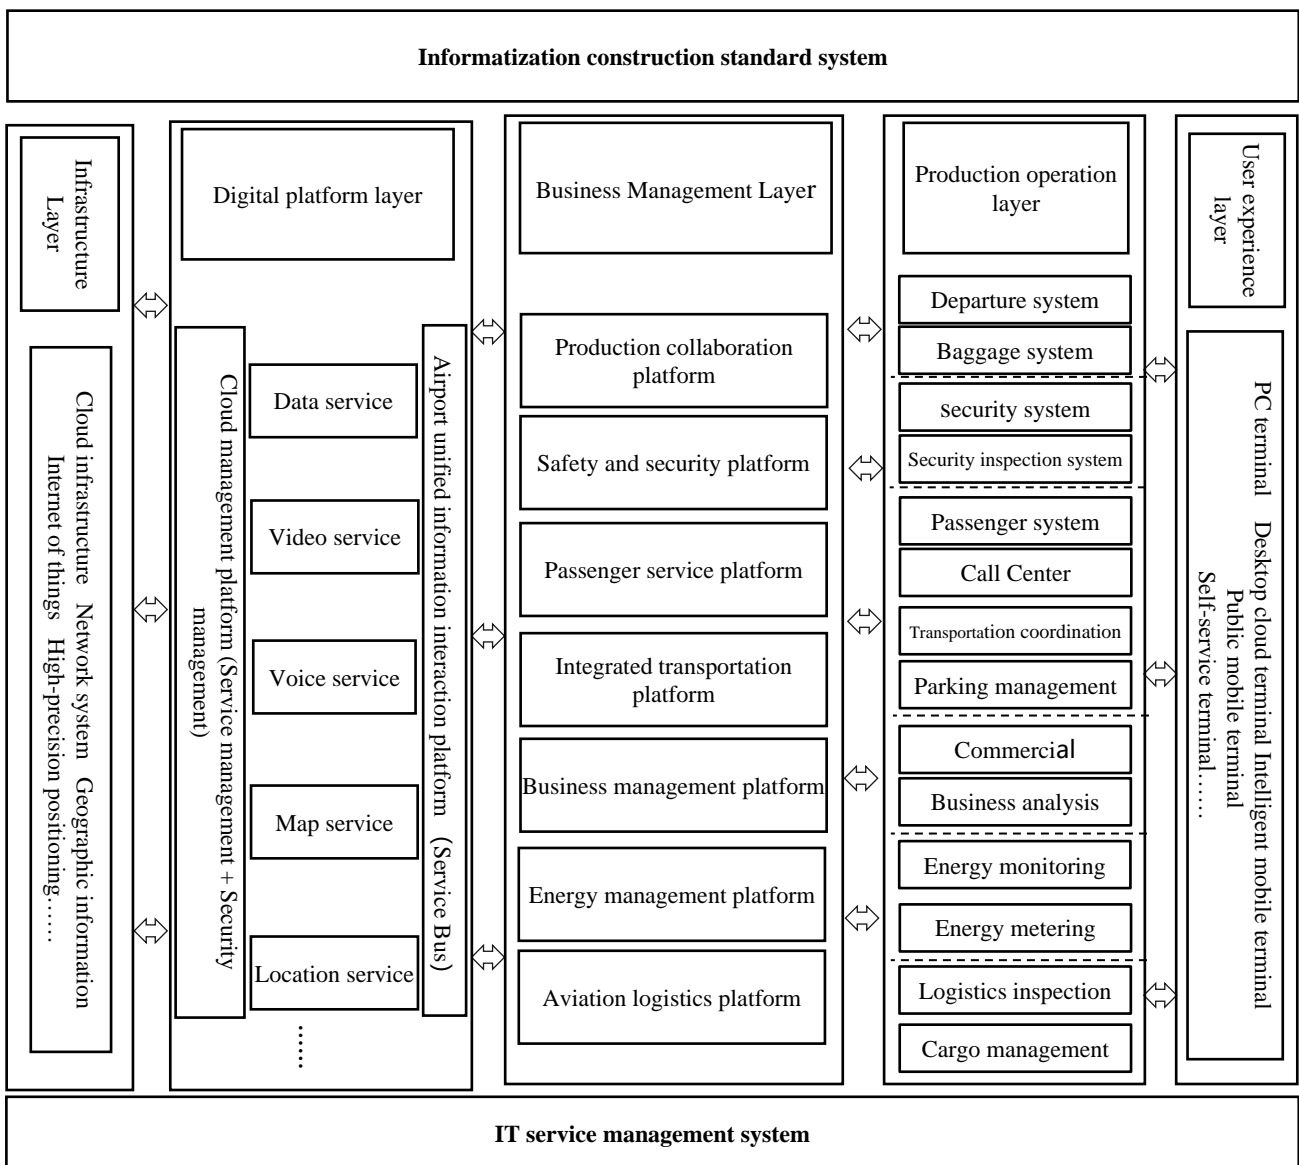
Informatization construction standard system

Infrastructure Layer

Cloud infrastructure Network system Geographic information Internet of things High-precision positioning……

Digital platform layer

Cloud management platform (Service management + Security management)

Data service

Video service

Voice service

Map service

Location service

……

Airport unified information interaction platform (Service Bus)

Business Management Layer

Production collaboration platform

Safety and security platform

Passenger service platform

Integrated transportation platform

Business management platform

Energy management platform

Aviation logistics platform

Production operation layer

Departure system

Baggage system

security system

Security inspection system

Passenger system

Call Center

Transportation coordination

Parking management

Commercial

Business analysis

Energy monitoring

Energy metering

Logistics inspection

Cargo management

User experience layer

PC terminal Desktop cloud terminal Intelligent mobile terminal Public mobile terminal Self-service terminal……

IT service management system